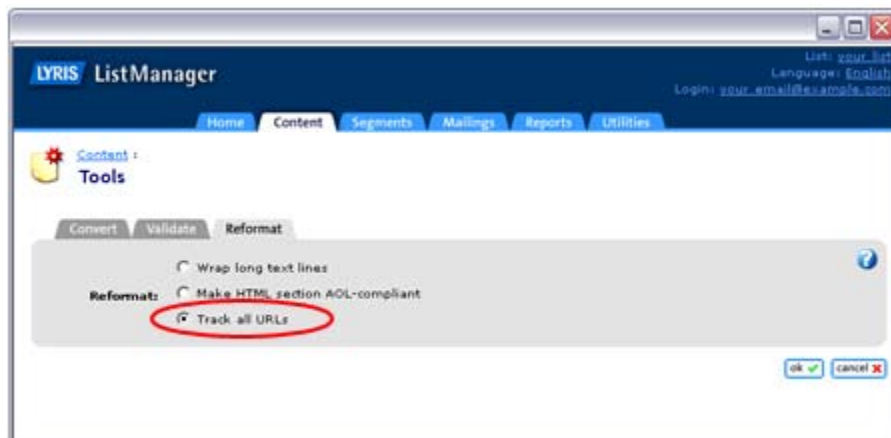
LYRIS ListManager

List: your list
Language: English
Login: your_email@example.com

Home Content Segments Mailings Reports Utilities

Content :
Tools

Convert Validate Reformat

Reformat:
Wrap long text lines
Make HTML section AOL-compliant
Track all URLs

ok cancel